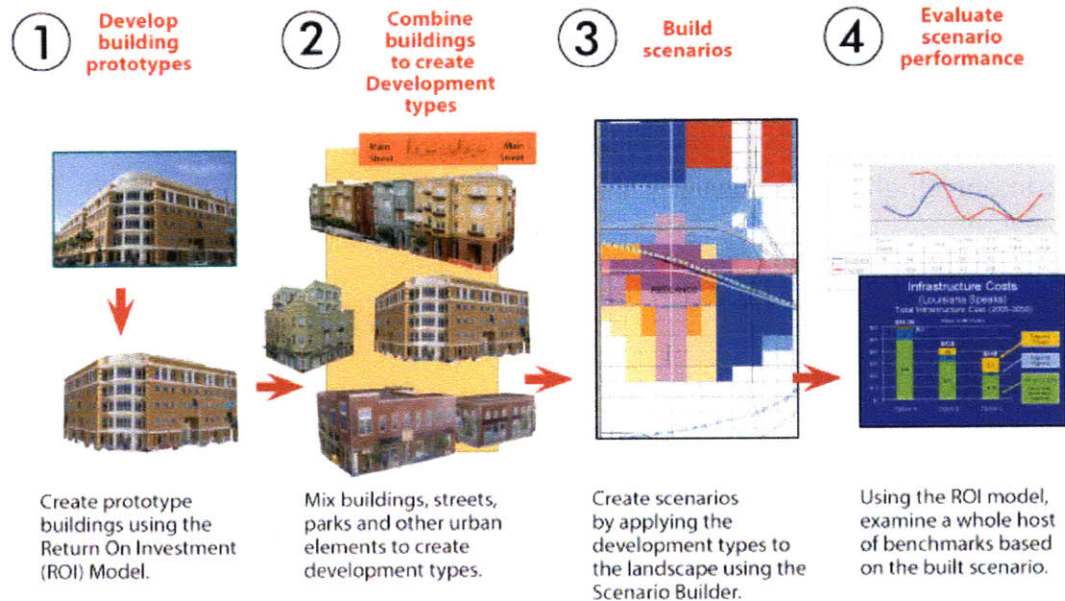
1 Develop building prototypes

2 Combine buildings to create Development types

3 Build scenarios

4 Evaluate scenario performance

Main Street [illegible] Main Street

Infrastructure Costs
(Louisiana Speaks)
Total Infrastructure Cost (2005-2050)

Create prototype buildings using the Return On Investment (ROI) Model.

Mix buildings, streets, parks and other urban elements to create development types.

Create scenarios by applying the development types to the landscape using the Scenario Builder.

Using the ROI model, examine a whole host of benchmarks based on the built scenario.